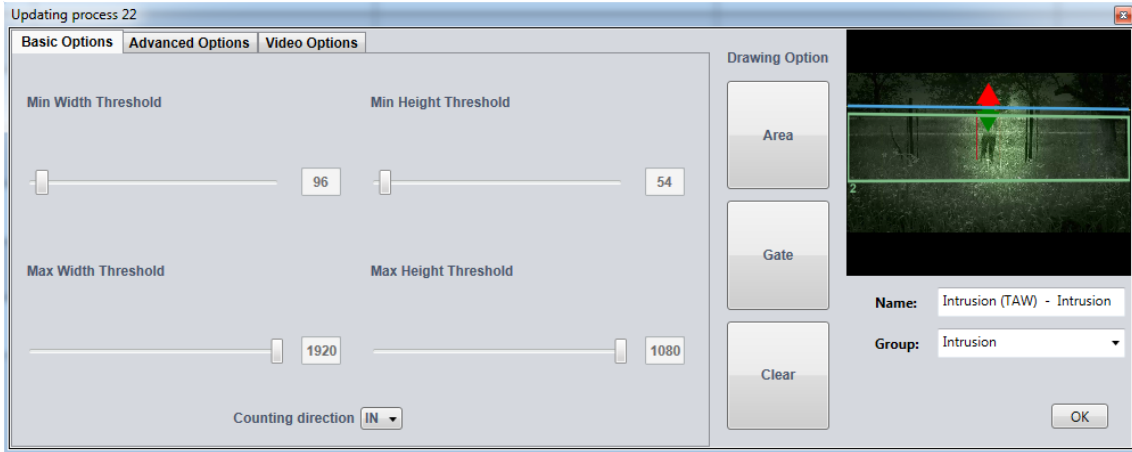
Updating process 22

Basic Options | Advanced Options | Video Options

Min Width Threshold

96

Min Height Threshold

54

Max Width Threshold

1920

Max Height Threshold

1080

Counting direction IN

Drawing Option

Area

Gate

Clear

2

Name: Intrusion (TAW) - Intrusion

Group: Intrusion

OK